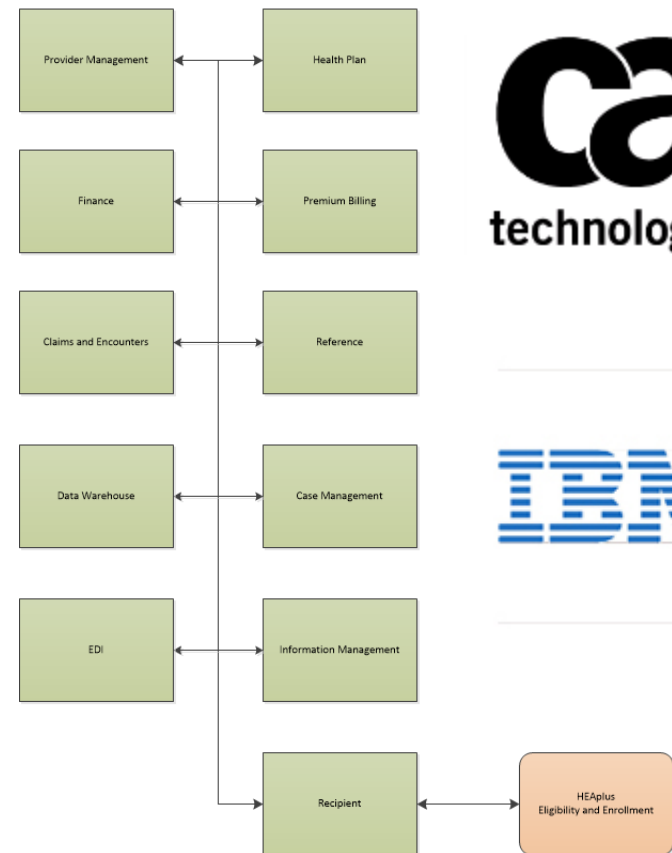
Provider Management

Health Plan

Finance

Premium Billing

Claims and Encounters

Reference

Data Warehouse

Case Management

EDI

Information Management

Recipient

HEAplus
Eligibility and Enrollment

ca
technolog

IBM